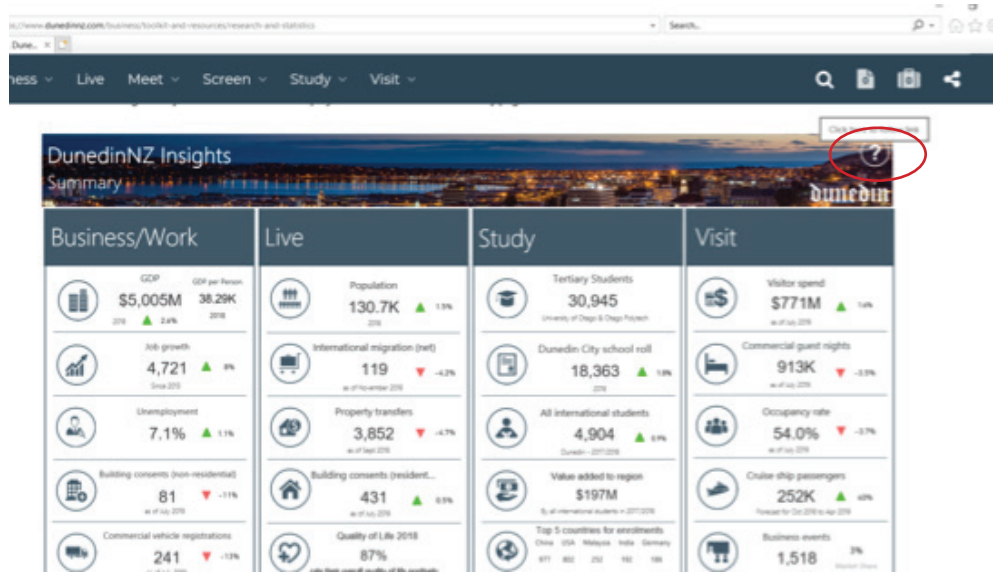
s://www.dunedinnz.com/business/toolkit-and-resources/research-and-statistics

Search...

Dune... ×

ness Live Meet Screen Study Visit

Click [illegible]

DunedinNZ Insights
Summary

dunedin

Business/Work

GDP
$5,005M
2018 2.6%
GDP per Person
38.29K
2018

Job growth
4,721 8%
Since 2013

Unemployment
7.1% 1.1%

Building consents (non-residential)
81 -11%
as of July 2018

Commercial vehicle registrations
241 -13%

Live

Population
130.7K 1.5%
2018

International migration (net)
119 -4.2%
as of November 2018

Property transfers
3,852 -4.7%
as of Sept 2018

Building consents (resident...
431 0.5%
as of July 2018

Quality of Life 2018
87%

Study

Tertiary Students
30,945
University of Otago & Otago Polytech

Dunedin City school roll
18,363 1.8%
2018

All international students
4,904 0.9%
Dunedin - 2017/2018

Value added to region
$197M
By all international students in 2017/2018

Top 5 countries for enrolments
China USA Malaysia India Germany
977 802 252 182 189

Visit

Visitor spend
$771M 1.4%
as of July 2018

Commercial guest nights
913K -3.5%
as of July 2018

Occupancy rate
54.0% -3.7%
as of July 2018

Cruise ship passengers
252K 40%
Forecast for Oct 2018 to Apr 2019

Business events
1,518 3%
Market Share